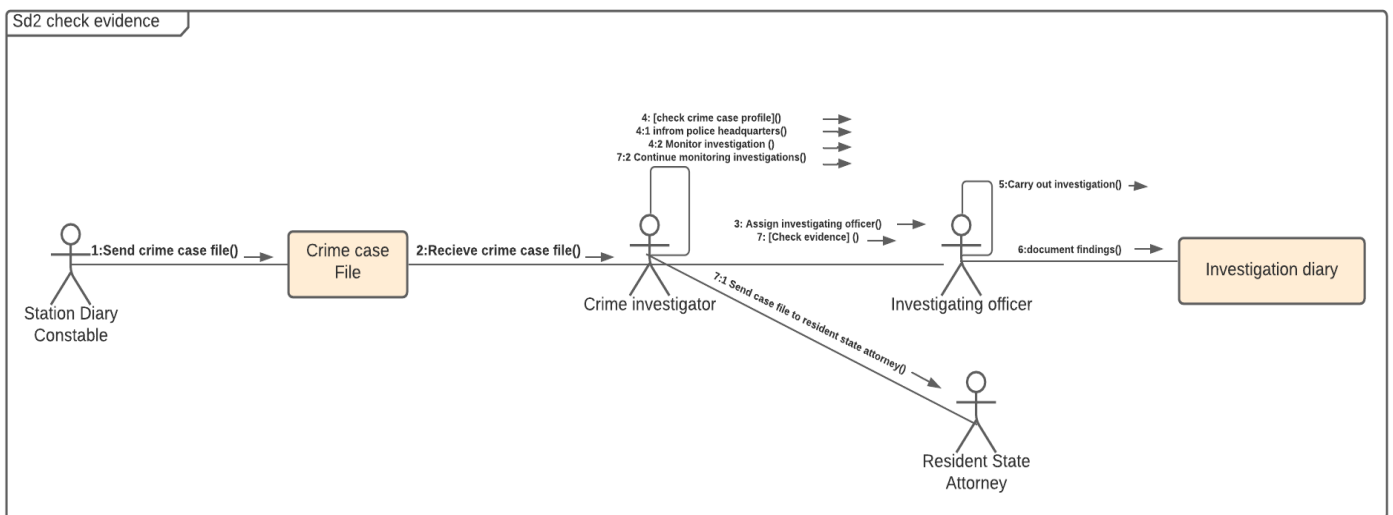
Sd2 check evidence

4: [check crime case profile]()
4:1 infrom police headquarters()
4:2 Monitor investigation ()
7:2 Continue monitoring investigations()

5:Carry out investigation()

1:Send crime case file()

Crime case File

2:Recieve crime case file()

3: Assign investigating officer()
7: [Check evidence] ()

6:document findings()

Investigation diary

Station Diary Constable

Crime investigator

Investigating officer

7:1 Send case file to resident state attorney()

Resident State Attorney